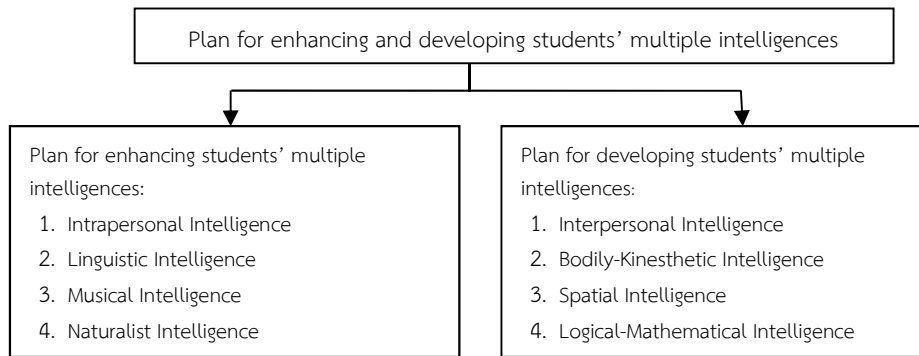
Plan for enhancing and developing students' multiple intelligences

Plan for enhancing students' multiple intelligences:
1. Intrapersonal Intelligence
2. Linguistic Intelligence
3. Musical Intelligence
4. Naturalist Intelligence

Plan for developing students' multiple intelligences:
1. Interpersonal Intelligence
2. Bodily-Kinesthetic Intelligence
3. Spatial Intelligence
4. Logical-Mathematical Intelligence